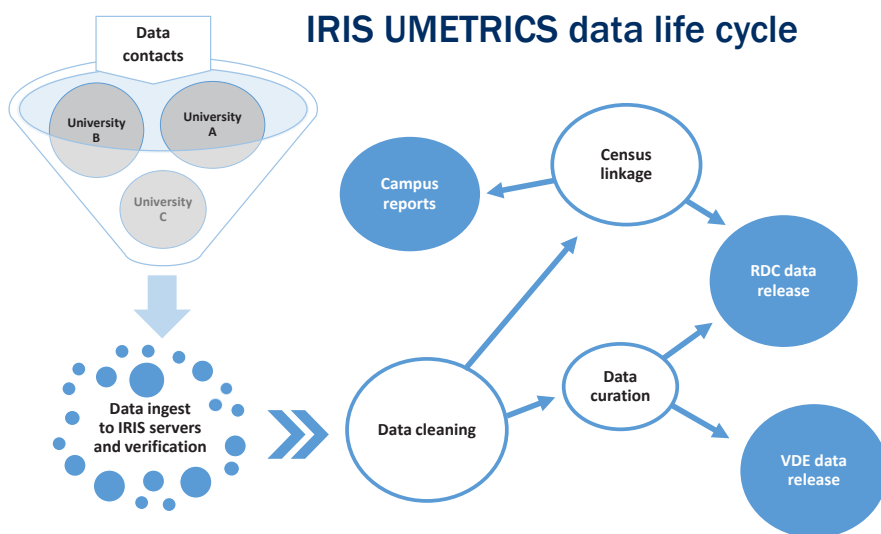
IRIS UMETRICS data life cycle

Data contacts

University B

University A

University C

Data ingest to IRIS servers and verification

Data cleaning

Census linkage

Campus reports

Data curation

RDC data release

VDE data release